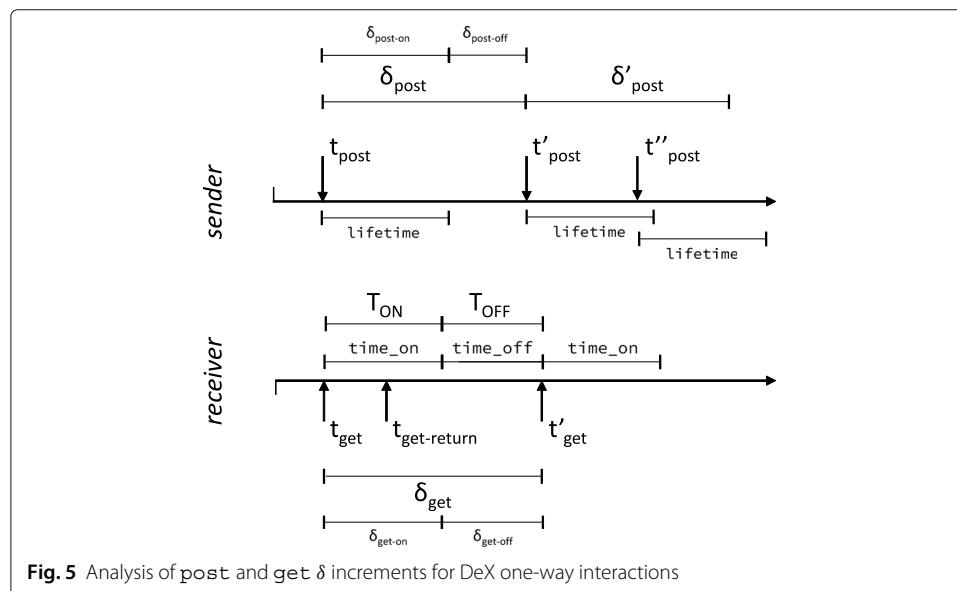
$\delta_{post\text{-}on}$ $\delta_{post\text{-}off}$

$\delta_{post}$ $\delta'_{post}$

$t_{post}$ $t'_{post}$ $t''_{post}$

sender

lifetime lifetime lifetime

$T_{ON}$ $T_{OFF}$

time_on time_off time_on

receiver

$t_{get}$ $t_{get\text{-}return}$ $t'_{get}$

$\delta_{get}$

$\delta_{get\text{-}on}$ $\delta_{get\text{-}off}$

**Fig. 5** Analysis of post and get $\delta$ increments for DeX one-way interactions